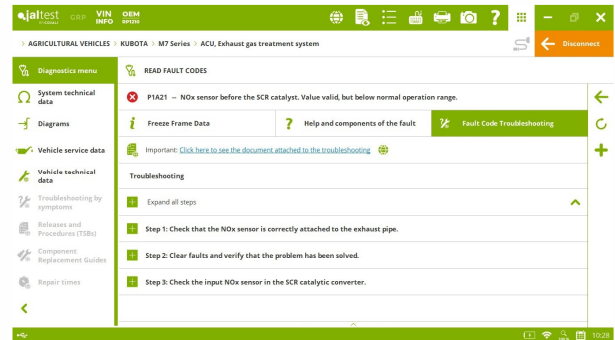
jaltest CRP VIN INFO OEM

Disconnect

> AGRICULTURAL VEHICLES > KUBOTA > M7 Series > ACU, Exhaust gas treatment system

Diagnostics menu

System technical data

Diagrams

Vehicle service data

Vehicle technical data

Troubleshooting by symptoms

Releases and Procedures (TSBs)

Component Replacement Guides

Repair times

READ FAULT CODES

P1A21 – NOx sensor before the SCR catalyst. Value valid, but below normal operation range.

Freeze Frame Data

Help and components of the fault

Fault Code Troubleshooting

Important: Click here to see the document attached to the troubleshooting

Troubleshooting

Expand all steps

Step 1: Check that the NOx sensor is correctly attached to the exhaust pipe.

Step 2: Clear faults and verify that the problem has been solved.

Step 3: Check the input NOx sensor in the SCR catalytic converter.

10:28